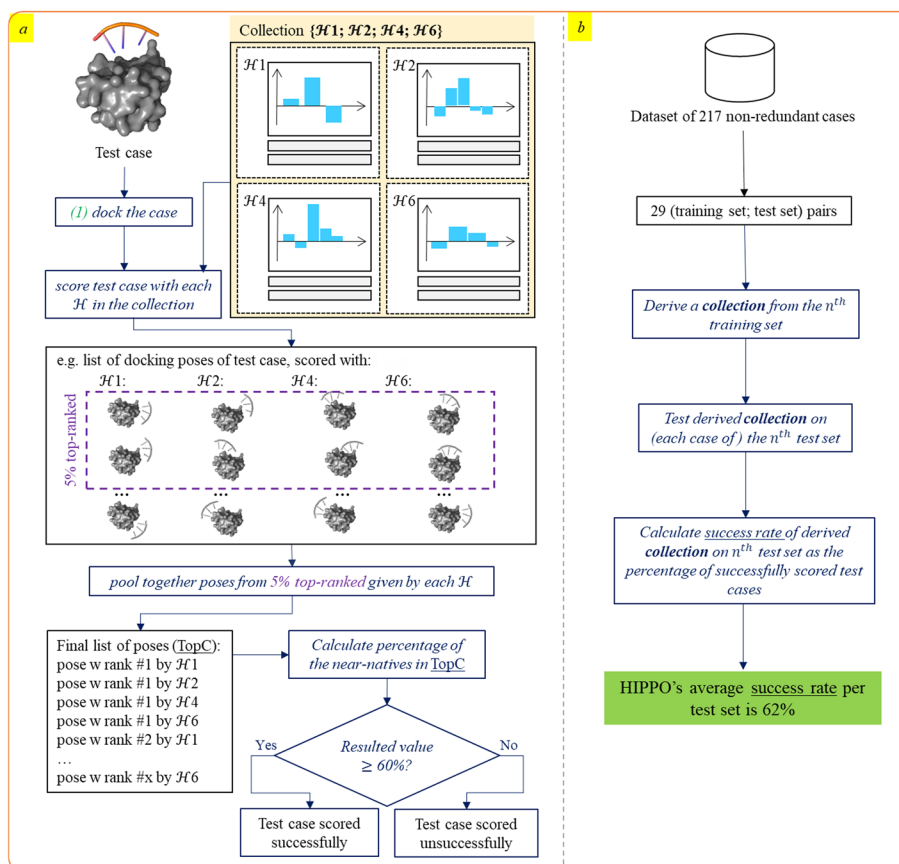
a

Collection {$\mathcal{H}1$; $\mathcal{H}2$; $\mathcal{H}4$; $\mathcal{H}6$}

$\mathcal{H}1$

$\mathcal{H}2$

$\mathcal{H}4$

$\mathcal{H}6$

Test case

(1) dock the case

score test case with each $\mathcal{H}$ in the collection

e.g. list of docking poses of test case, scored with:

$\mathcal{H}1$: $\mathcal{H}2$: $\mathcal{H}4$: $\mathcal{H}6$:

5% top-ranked

... ... ... ...

pool together poses from 5% top-ranked given by each $\mathcal{H}$

Final list of poses (TopC):
pose w rank #1 by $\mathcal{H}1$
pose w rank #1 by $\mathcal{H}2$
pose w rank #1 by $\mathcal{H}4$
pose w rank #1 by $\mathcal{H}6$
pose w rank #2 by $\mathcal{H}1$
...
pose w rank #x by $\mathcal{H}6$

Calculate percentage of the near-natives in TopC

Resulted value $\geq 60\%$?

Yes

No

Test case scored successfully

Test case scored unsuccessfully

b

Dataset of 217 non-redundant cases

29 (training set; test set) pairs

Derive a collection from the $n^{th}$ training set

Test derived collection on (each case of ) the $n^{th}$ test set

Calculate success rate of derived collection on $n^{th}$ test set as the percentage of successfully scored test cases

HIPPO's average success rate per test set is 62%